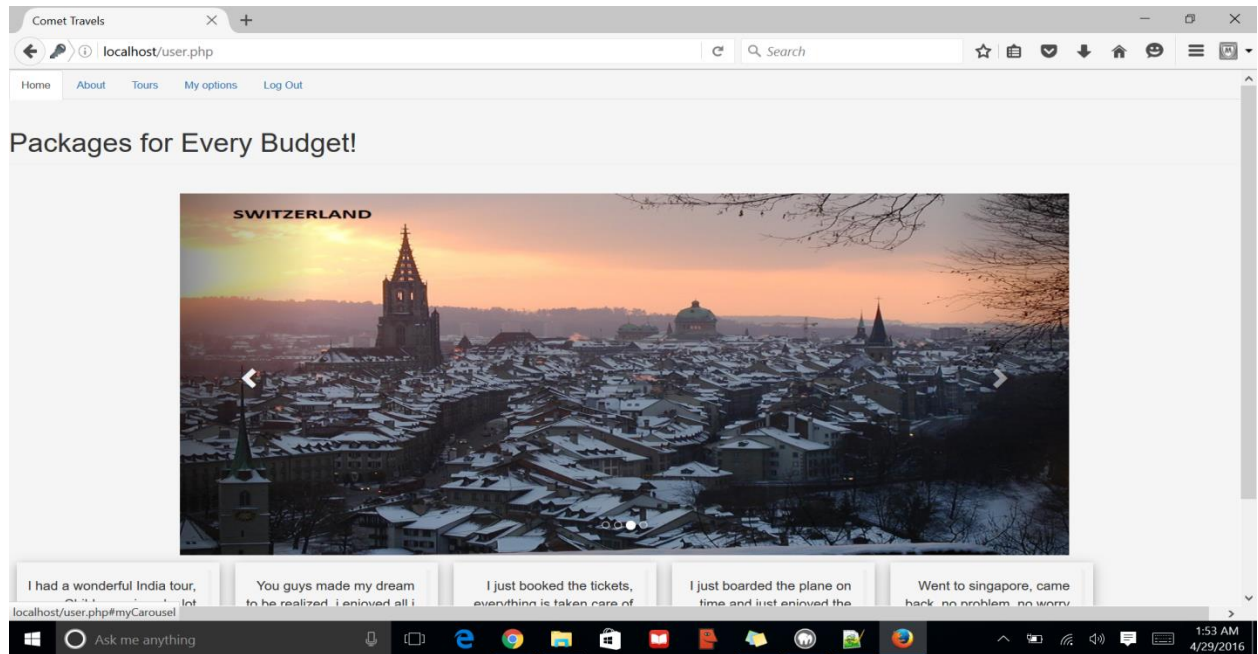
Comet Travels

localhost/user.php

Search

Home About Tours My options Log Out

Packages for Every Budget!

SWITZERLAND

I had a wonderful India tour, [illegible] lot

You guys made my dream to be realized, i enjoyed all i

I just booked the tickets, everything is taken care of

I just boarded the plane on time and just enjoyed the

Went to singapore, came back, no problem, no worry

localhost/user.php#myCarousel

Ask me anything

1:53 AM
4/29/2016